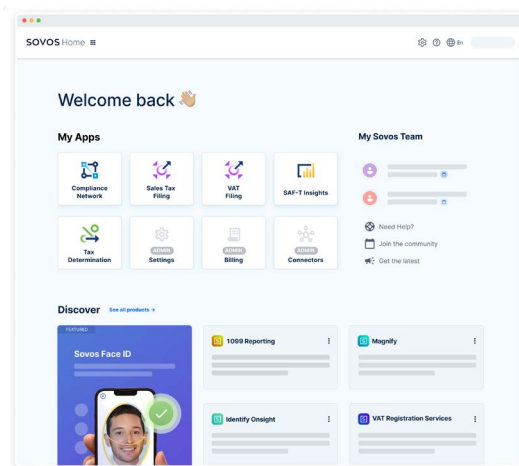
SOVOS Home ≡

En

Welcome back 👋

My Apps

Compliance Network

Sales Tax Filing

VAT Filing

SAF-T Insights

Tax Determination

ADMIN Settings

ADMIN Billing

ADMIN Connectors

My Sovos Team

Need Help?

Join the community

Get the latest

Discover See all products →

FEATURED

Sovos Face ID

1099 Reporting

Magnify

Identify Onsight

VAT Registration Services